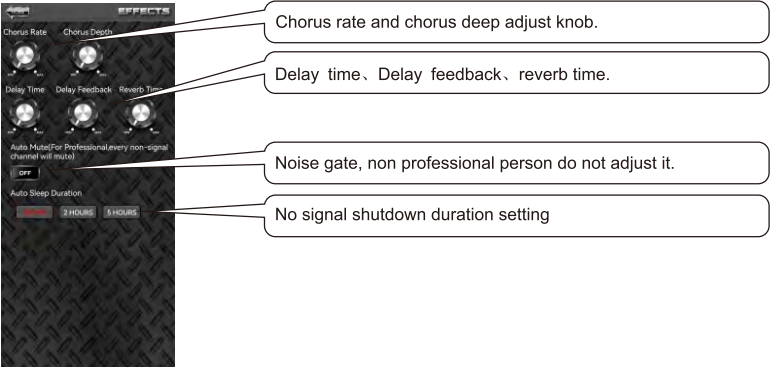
EFFECTS

Chorus Rate Chorus Depth

Delay Time Delay Feedback Reverb Time

Auto Mute(For Professional,every non-signal channel will mute)

OFF

Auto Sleep Duration

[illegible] 2 HOURS 5 HOURS

Chorus rate and chorus deep adjust knob.

Delay time、Delay feedback、reverb time.

Noise gate, non professional person do not adjust it.

No signal shutdown duration setting